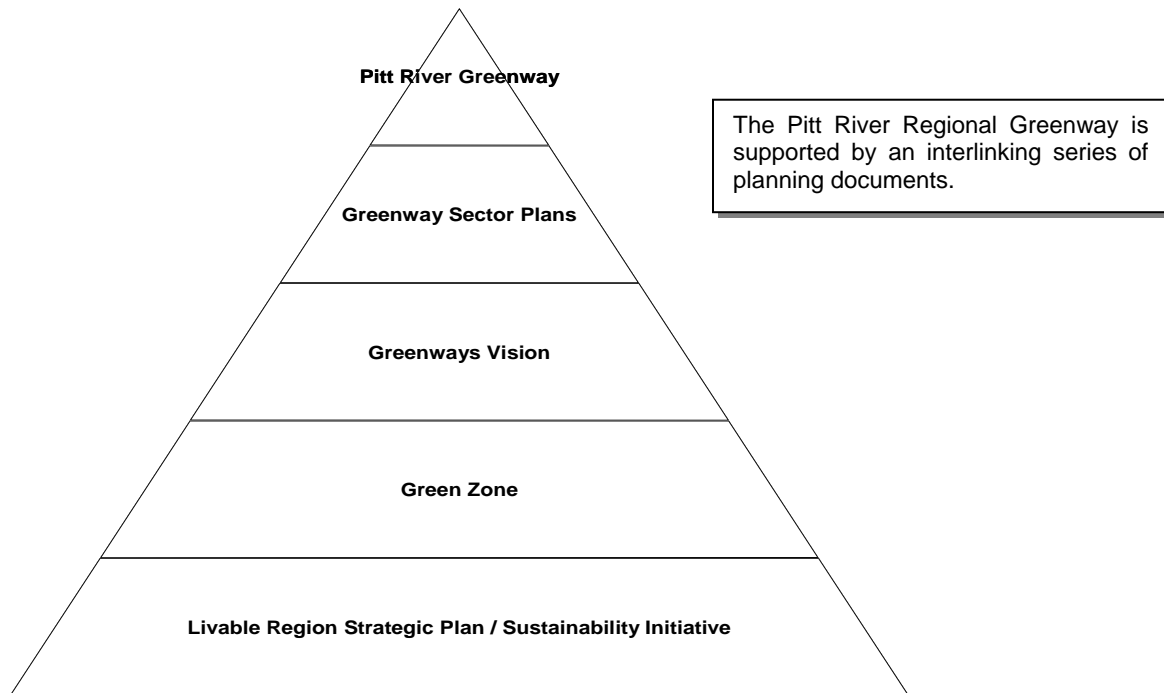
Pitt River Greenway

Greenway Sector Plans

Greenways Vision

Green Zone

Livable Region Strategic Plan / Sustainability Initiative

The Pitt River Regional Greenway is supported by an interlinking series of planning documents.